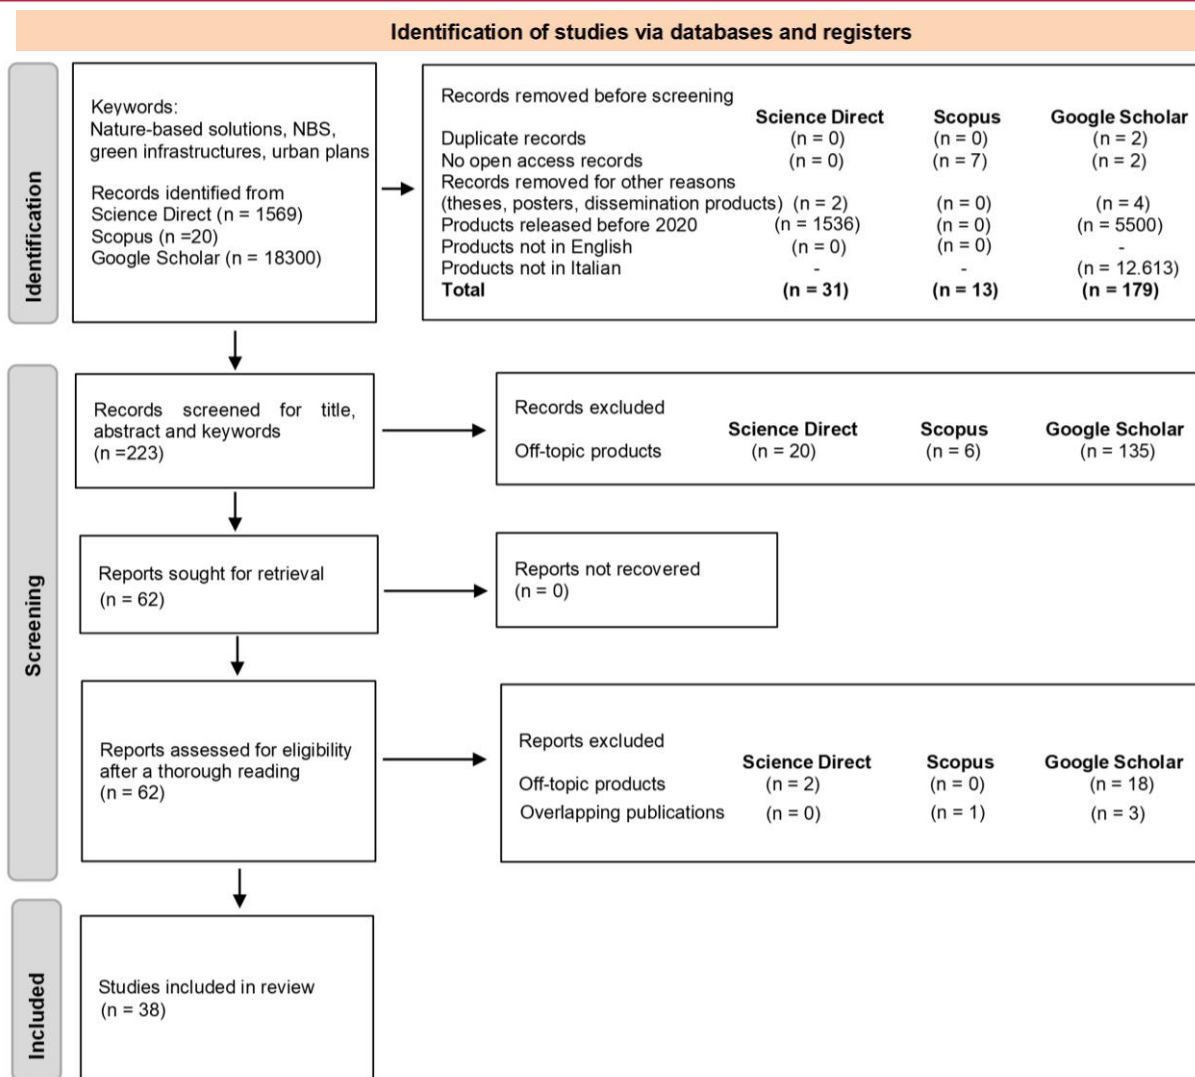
Identification of studies via databases and registers

Identification

Keywords:
Nature-based solutions, NBS, green infrastructures, urban plans

Records identified from
Science Direct (n = 1569)
Scopus (n =20)
Google Scholar (n = 18300)

Records removed before screening

| | Science Direct | Scopus | Google Scholar |
|---|---|---|---|
| Duplicate records | (n = 0) | (n = 0) | (n = 2) |
| No open access records | (n = 0) | (n = 7) | (n = 2) |
| Records removed for other reasons (theses, posters, dissemination products) | (n = 2) | (n = 0) | (n = 4) |
| Products released before 2020 | (n = 1536) | (n = 0) | (n = 5500) |
| Products not in English | (n = 0) | (n = 0) | - |
| Products not in Italian | - | - | (n = 12.613) |
| **Total** | **(n = 31)** | **(n = 13)** | **(n = 179)** |

Screening

Records screened for title, abstract and keywords
(n =223)

Records excluded

| | Science Direct | Scopus | Google Scholar |
|---|---|---|---|
| Off-topic products | (n = 20) | (n = 6) | (n = 135) |

Reports sought for retrieval
(n = 62)

Reports not recovered
(n = 0)

Reports assessed for eligibility after a thorough reading
(n = 62)

Reports excluded

| | Science Direct | Scopus | Google Scholar |
|---|---|---|---|
| Off-topic products | (n = 2) | (n = 0) | (n = 18) |
| Overlapping publications | (n = 0) | (n = 1) | (n = 3) |

Included

Studies included in review
(n = 38)